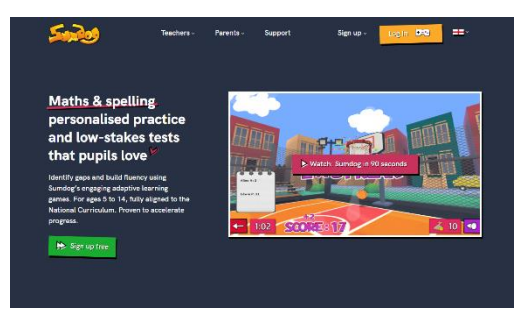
Sumdog

Teachers ˅ Parents ˅ Support Sign up ˅ Log in

Maths & spelling personalised practice and low-stakes tests that pupils love

Identify gaps and build fluency using Sumdog's engaging adaptive learning games. For ages 5 to 14, fully aligned to the National Curriculum. Proven to accelerate progress.

Sign up free

Watch: Sumdog in 90 seconds

1:02 SCORE : 17 10